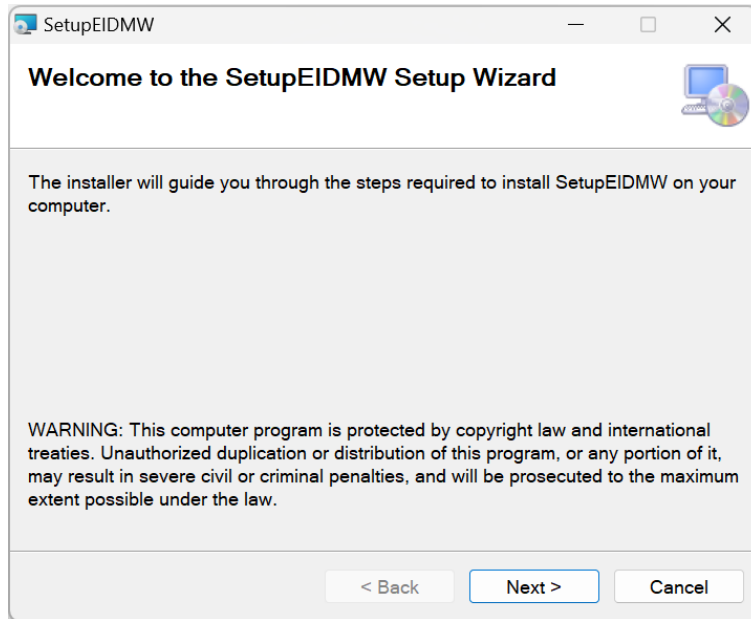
SetupEIDMW

Welcome to the SetupEIDMW Setup Wizard

The installer will guide you through the steps required to install SetupEIDMW on your computer.

WARNING: This computer program is protected by copyright law and international treaties. Unauthorized duplication or distribution of this program, or any portion of it, may result in severe civil or criminal penalties, and will be prosecuted to the maximum extent possible under the law.

< Back

Next >

Cancel